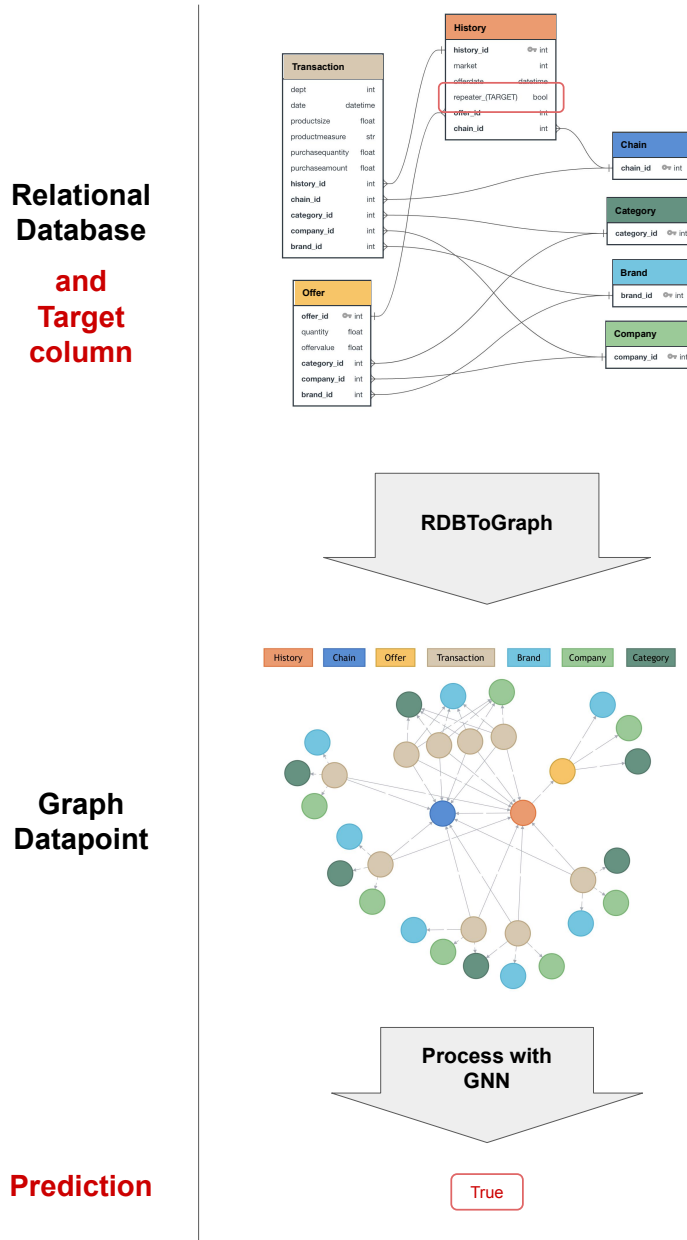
Relational Database

and Target column

History
history_id int
market int
offerdate datetime
repeater_(TARGET) bool
offer_id int
chain_id int

Transaction
dept int
date datetime
productsize float
productmeasure str
purchasequantity float
purchaseamount float
history_id int
chain_id int
category_id int
company_id int
brand_id int

Chain
chain_id int

Category
category_id int

Brand
brand_id int

Company
company_id int

Offer
offer_id int
quantity float
offervalue float
category_id int
company_id int
brand_id int

RDBToGraph

History Chain Offer Transaction Brand Company Category

Graph Datapoint

Process with GNN

Prediction

True